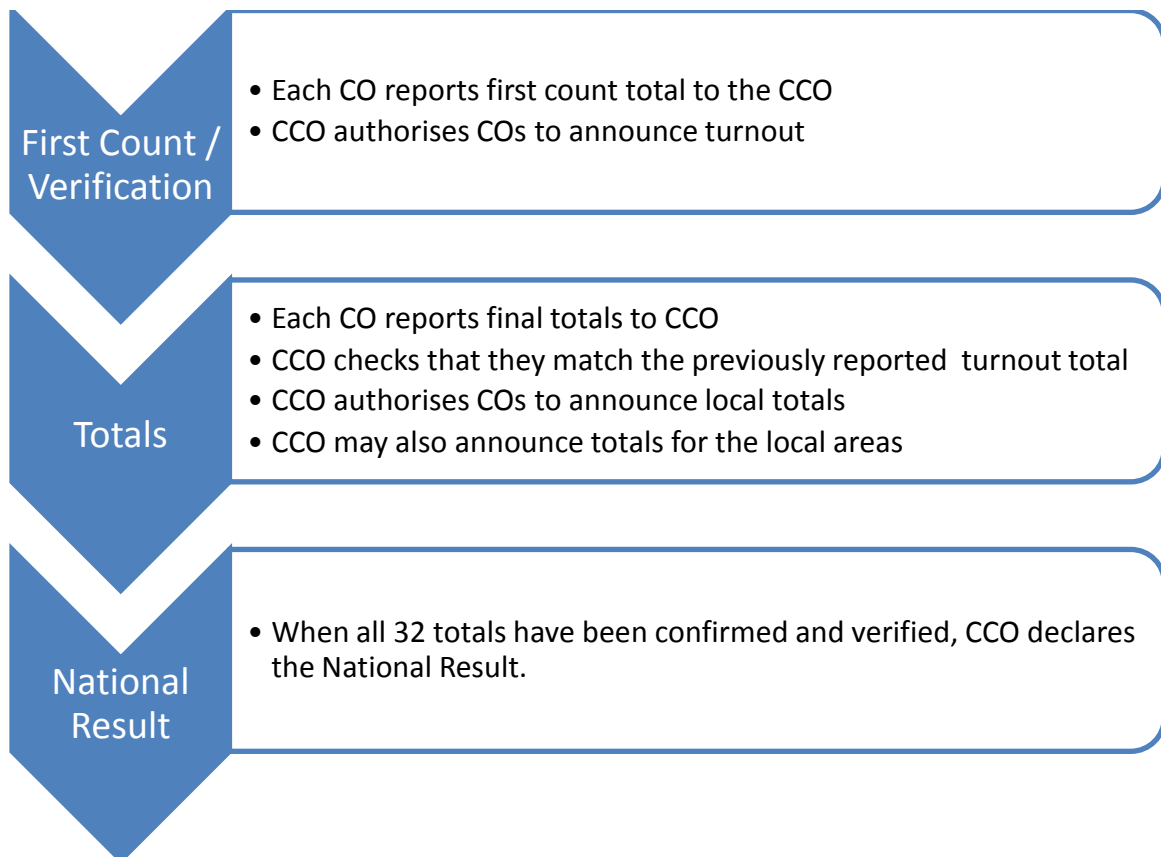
First Count / Verification

• Each CO reports first count total to the CCO
• CCO authorises COs to announce turnout

Totals

• Each CO reports final totals to CCO
• CCO checks that they match the previously reported turnout total
• CCO authorises COs to announce local totals
• CCO may also announce totals for the local areas

National Result

• When all 32 totals have been confirmed and verified, CCO declares the National Result.